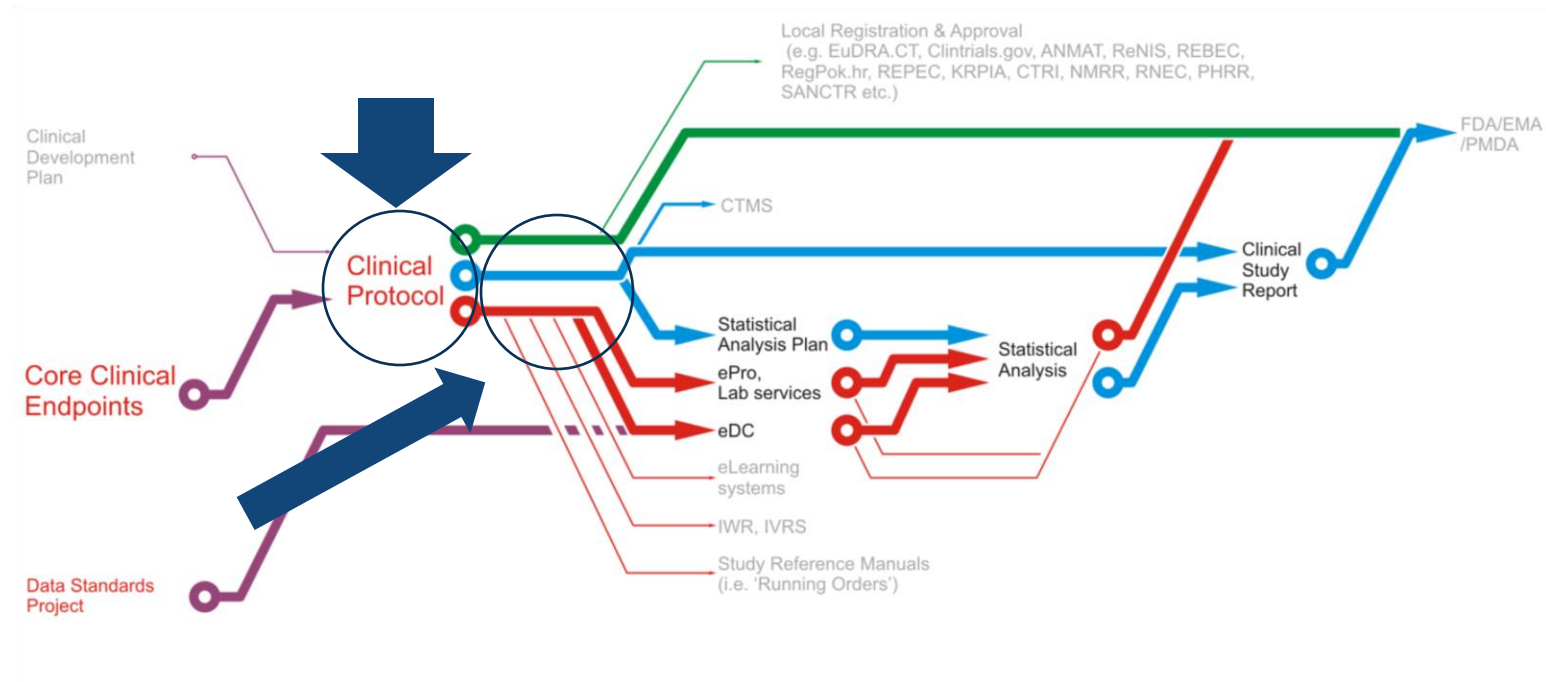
Local Registration & Approval
(e.g. EuDRA.CT, Clintrials.gov, ANMAT, ReNIS, REBEC, RegPok.hr, REPEC, KRPIA, CTRI, NMRR, RNEC, PHRR, SANCTR etc.)

Clinical Development Plan

FDA/EMA /PMDA

CTMS

Clinical Protocol

Clinical Study Report

Statistical Analysis Plan

Statistical Analysis

ePro, Lab services

Core Clinical Endpoints

eDC

eLearning systems

IWR, IVRS

Study Reference Manuals (i.e. 'Running Orders')

Data Standards Project